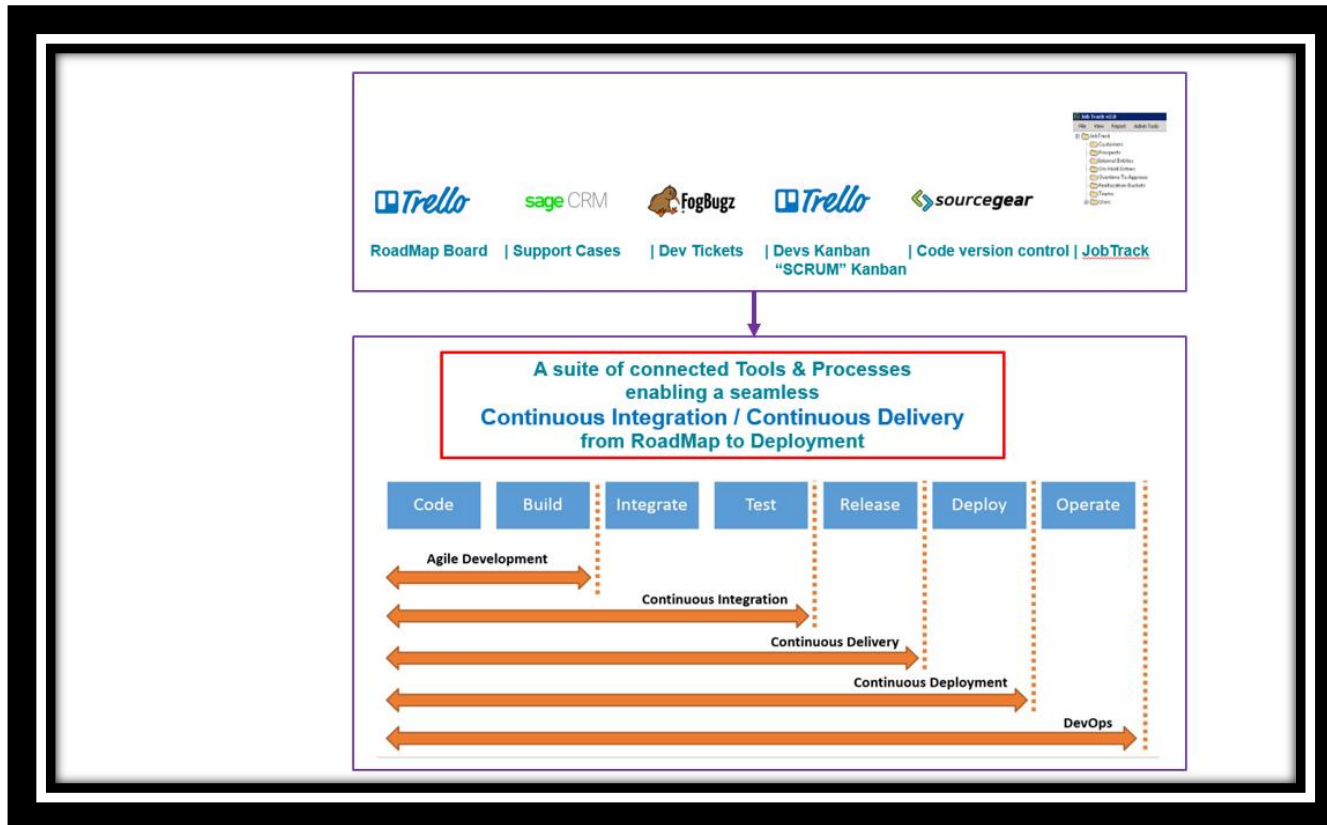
Trello

sage CRM

FogBugz

Trello

sourcegear

Job Track v2.0
File View Report Admin Tools
JobTrack
Customers
Prospects
External Entities
On Hold Entries
Overtime To Approve
Reallocation Buckets
Teams
Users

RoadMap Board | Support Cases | Dev Tickets | Devs Kanban "SCRUM" Kanban | Code version control | JobTrack

A suite of connected Tools & Processes enabling a seamless Continuous Integration / Continuous Delivery from RoadMap to Deployment

Code
Build
Integrate
Test
Release
Deploy
Operate

Agile Development
Continuous Integration
Continuous Delivery
Continuous Deployment
DevOps